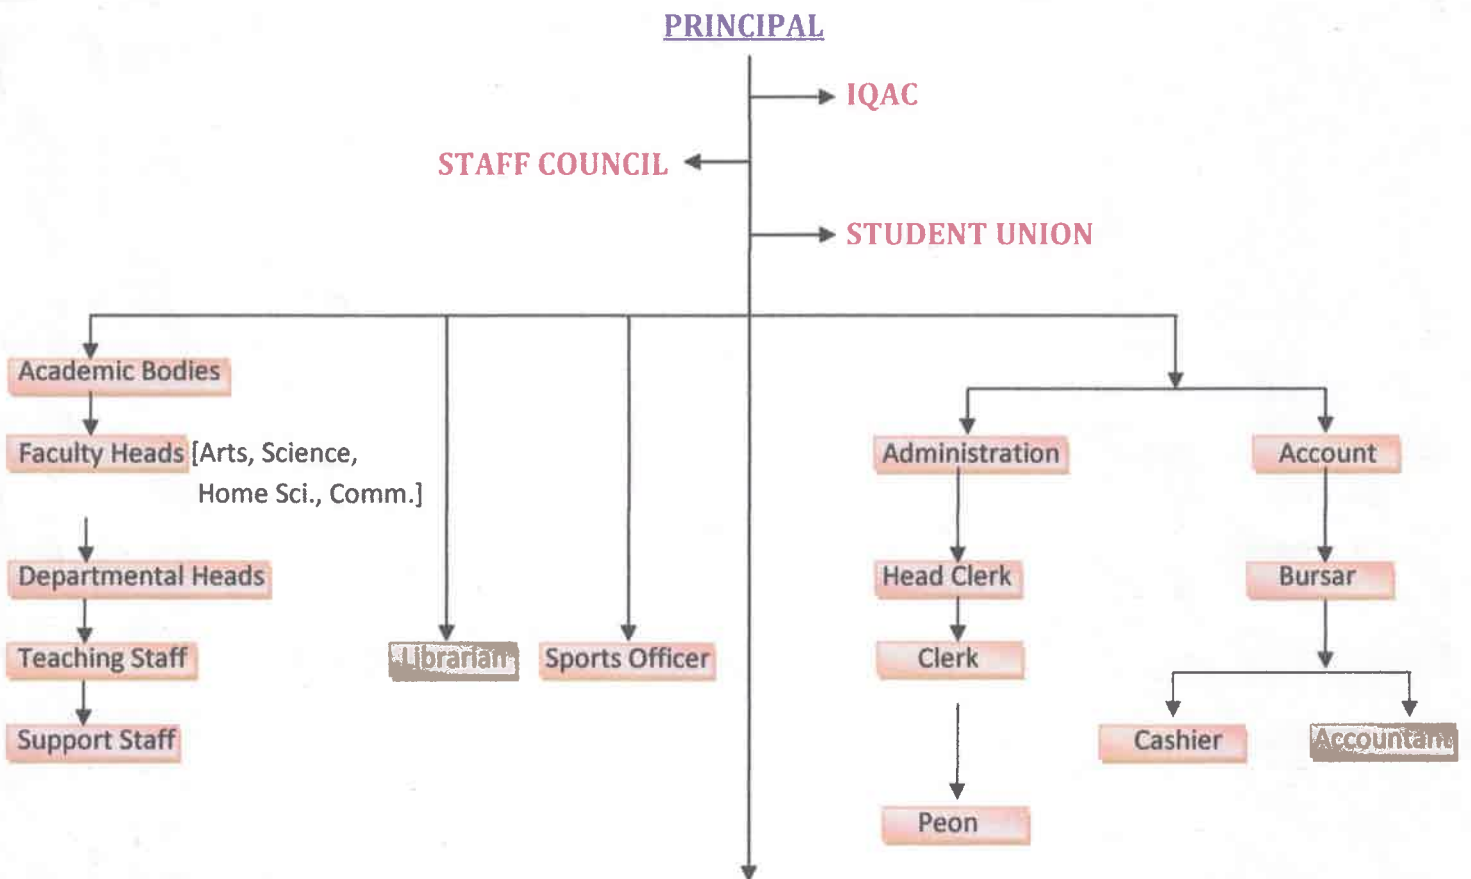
PRINCIPAL

IQAC

STAFF COUNCIL

STUDENT UNION

Academic Bodies

Faculty Heads [Arts, Science, Home Sci., Comm.]

Departmental Heads

Teaching Staff

Support Staff

Librarian

Sports Officer

Administration

Head Clerk

Clerk

Peon

Account

Bursar

Cashier

Accountant